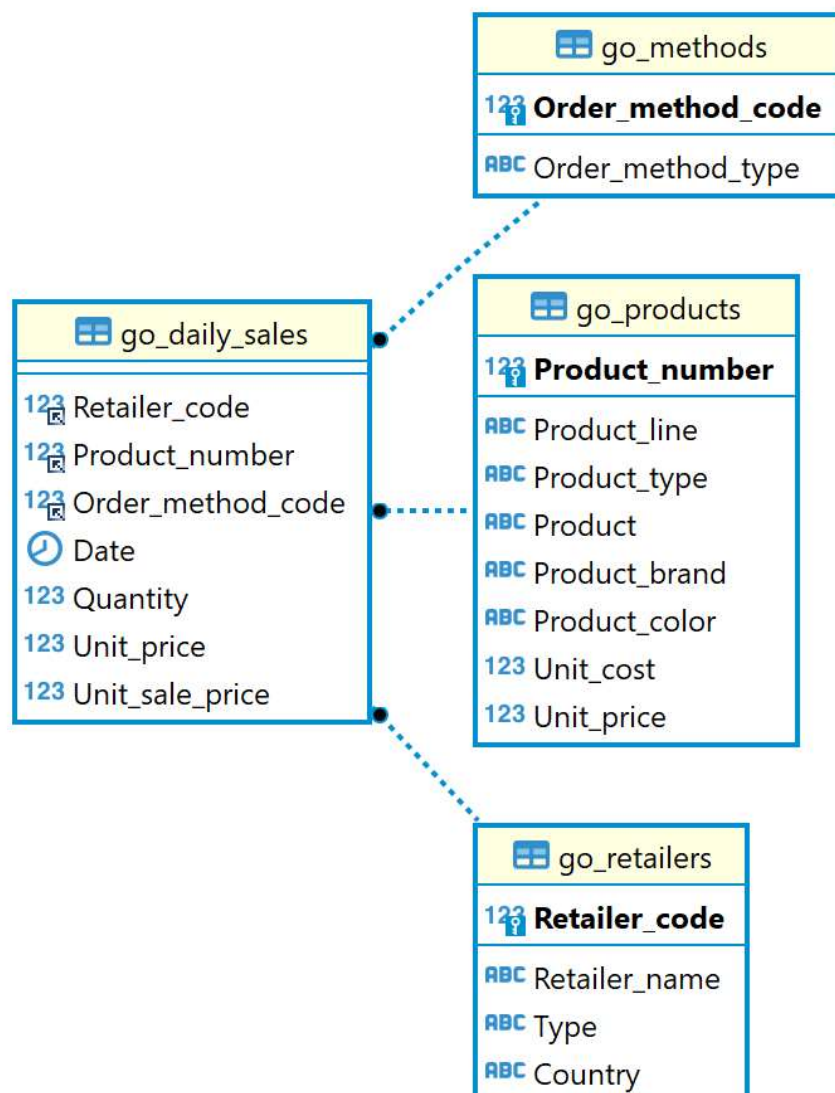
go_methods
123 Order_method_code
ABC Order_method_type

go_daily_sales
123 Retailer_code
123 Product_number
123 Order_method_code
Date
123 Quantity
123 Unit_price
123 Unit_sale_price

go_products
123 Product_number
ABC Product_line
ABC Product_type
ABC Product
ABC Product_brand
ABC Product_color
123 Unit_cost
123 Unit_price

go_retailers
123 Retailer_code
ABC Retailer_name
ABC Type
ABC Country